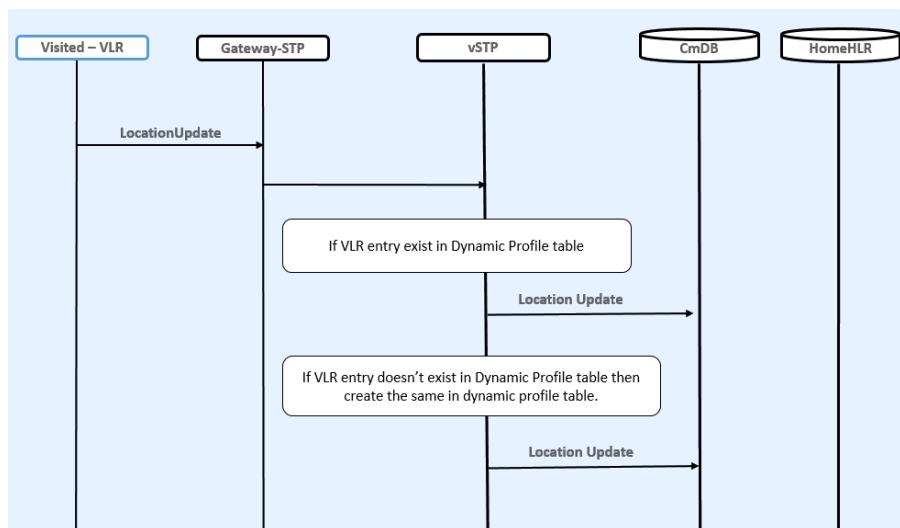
Visited – VLR

Gateway-STP

vSTP

CmDB

HomeHLR

LocationUpdate

If VLR entry exist in Dynamic Profile table

Location Update

If VLR entry doesn't exist in Dynamic Profile table then create the same in dynamic profile table.

Location Update